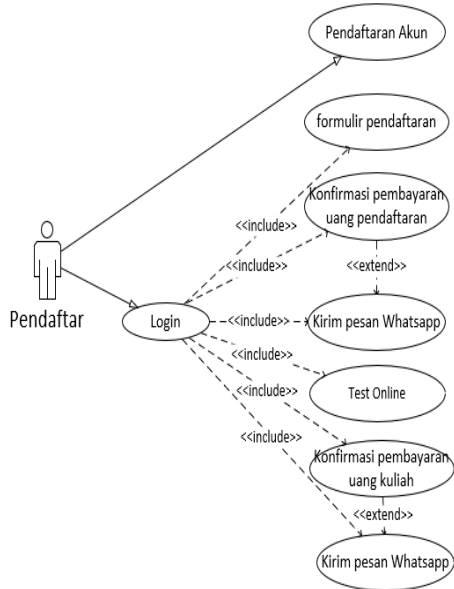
Pendaftaran Akun

formulir pendaftaran

Konfirmasi pembayaran uang pendaftaran

<<include>>

<<include>>

<<extend>>

Pendaftar

Login

<<include>>

Kirim pesan Whatsapp

<<include>>

Test Online

<<include>>

<<include>>

Konfirmasi pembayaran uang kuliah

<<extend>>

Kirim pesan Whatsapp